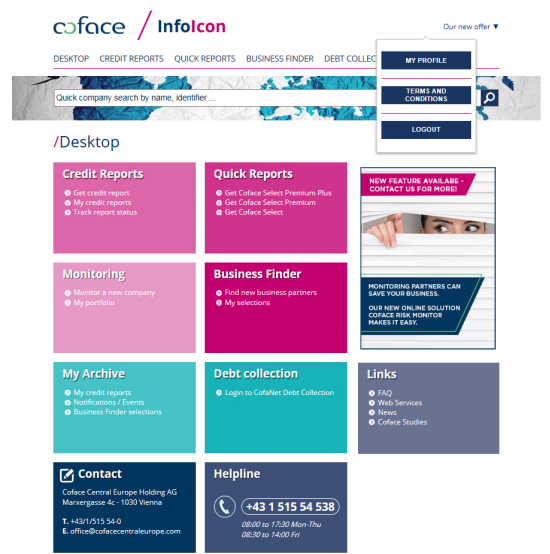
coface / InfoIcon

Our new offer ▼

DESKTOP CREDIT REPORTS QUICK REPORTS BUSINESS FINDER DEBT COLLEC

MY PROFILE

TERMS AND CONDITIONS

LOGOUT

Quick company search by name, identifier ...

/Desktop

Credit Reports
Get credit report
My credit reports
Track report status

Quick Reports
Get Coface Select Premium Plus
Get Coface Select Premium
Get Coface Select

NEW FEATURE AVAILABE - CONTACT US FOR MORE!

MONITORING PARTNERS CAN SAVE YOUR BUSINESS.

OUR NEW ONLINE SOLUTION COFACE RISK MONITOR MAKES IT EASY.

Monitoring
Monitor a new company
My portfolio

Business Finder
Find new business partners
My selections

My Archive
My credit reports
Notifications / Events
Business Finder selections

Debt collection
Login to CofaNet Debt Collection

Links
FAQ
Web Services
News
Coface Studies

Contact
Coface Central Europe Holding AG
Marxergasse 4c - 1030 Vienna

T. +43/1/515 54-0
E. office@cofacecentraleurope.com

Helpline
+43 1 515 54 538
08:00 to 17:30 Mon-Thu
08:30 to 14:00 Fri